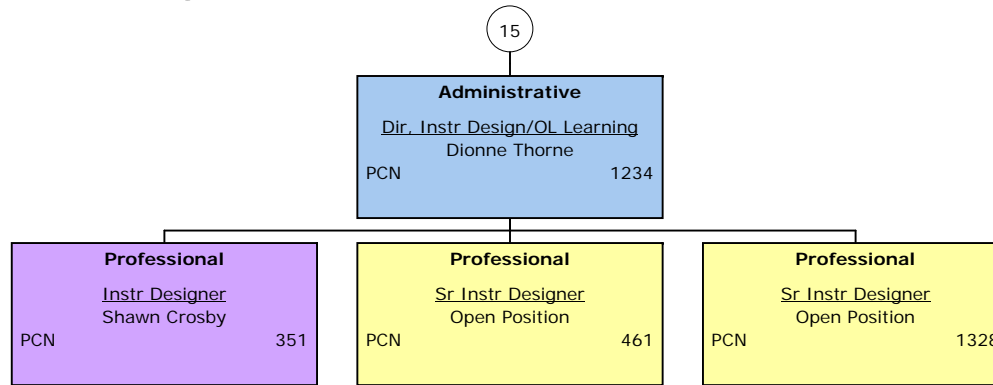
15

**Administrative**
Dir. Instr Design/OL Learning
Dionne Thorne
PCN 1234

**Professional**
Instr Designer
Shawn Crosby
PCN 351

**Professional**
Sr Instr Designer
Open Position
PCN 461

**Professional**
Sr Instr Designer
Open Position
PCN 132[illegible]